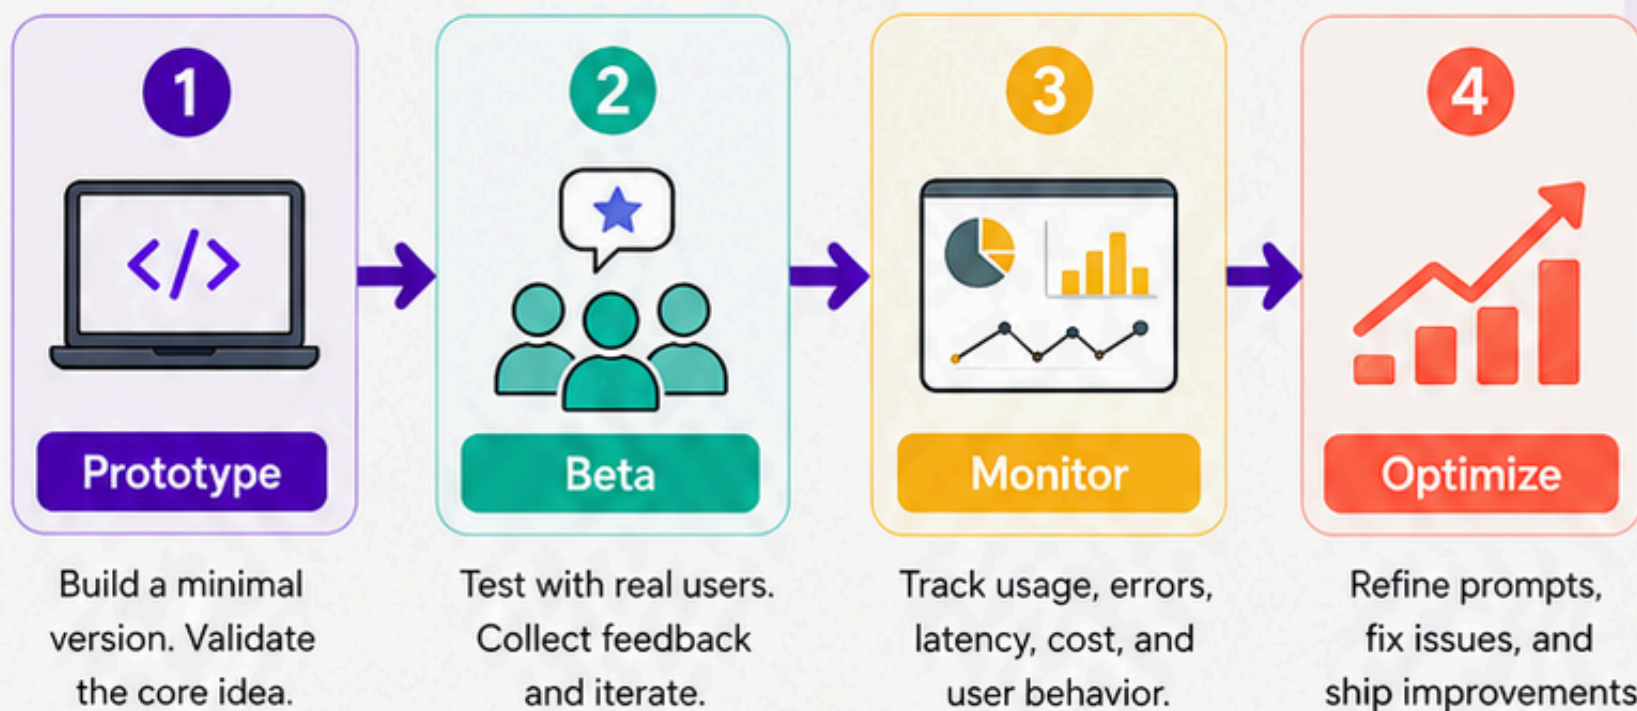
1

</>

Prototype

Build a minimal version. Validate the core idea.

2

Beta

Test with real users. Collect feedback and iterate.

3

Monitor

Track usage, errors, latency, cost, and user behavior.

4

Optimize

Refine prompts, fix issues, and ship improvements